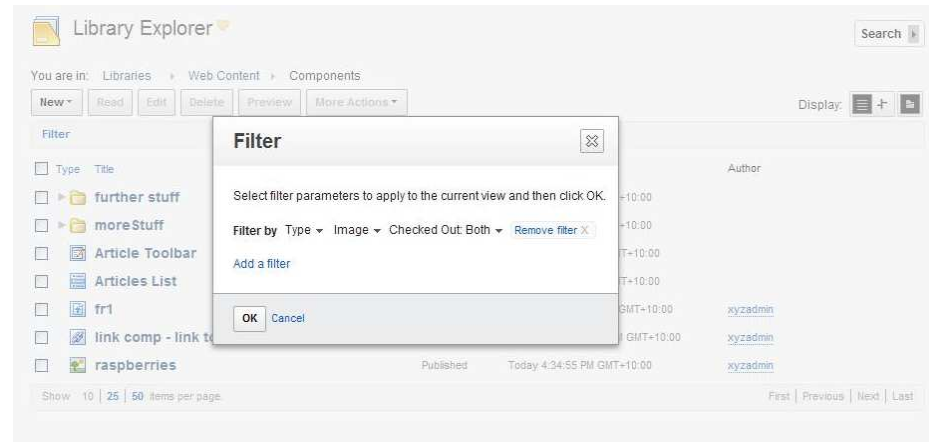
Library Explorer

Search

You are in: Libraries › Web Content › Components

New ▾ Read Edit Delete Preview More Actions ▾

Display:

Filter

Type Title

Author

further stuff

+10:00

moreStuff

+10:00

Article Toolbar

T+10:00

Articles List

T+10:00

fr1

GMT+10:00

xyzadmin

link comp - link t

GMT+10:00

xyzadmin

raspberries

Published

Today 4:34:55 PM GMT+10:00

xyzadmin

Show 10 | 25 | 50 items per page

First | Previous | Next | Last

Filter

Select filter parameters to apply to the current view and then click OK.

Filter by Type ▾ Image ▾ Checked Out: Both ▾ Remove filter X

Add a filter

OK Cancel